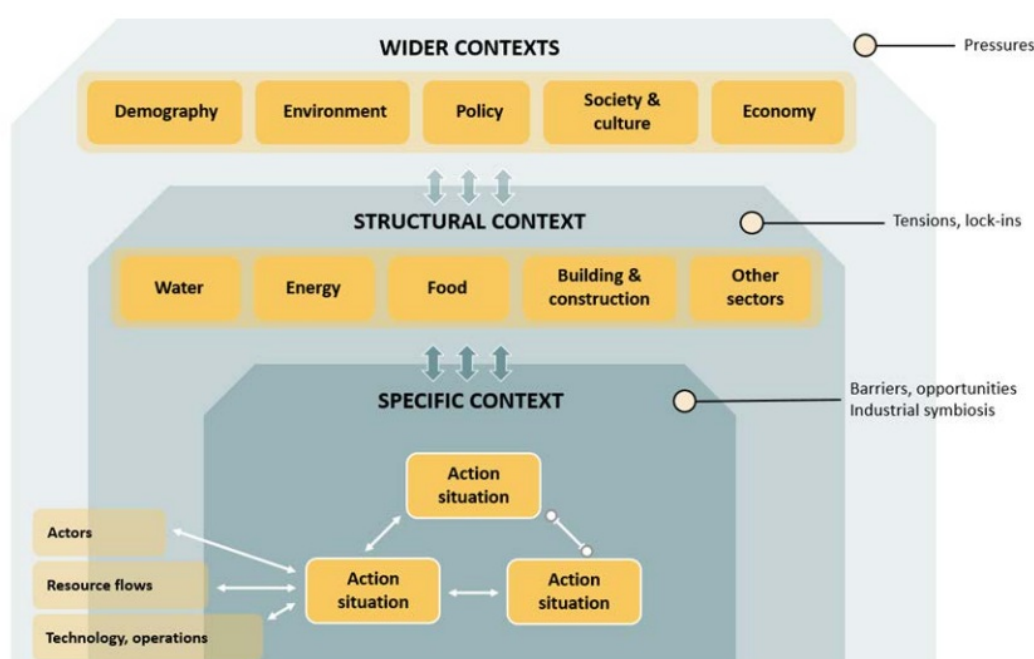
WIDER CONTEXTS

Pressures

Demography

Environment

Policy

Society & culture

Economy

STRUCTURAL CONTEXT

Tensions, lock-ins

Water

Energy

Food

Building & construction

Other sectors

SPECIFIC CONTEXT

Barriers, opportunities
Industrial symbiosis

Action situation

Actors

Resource flows

Technology, operations

Action situation

Action situation